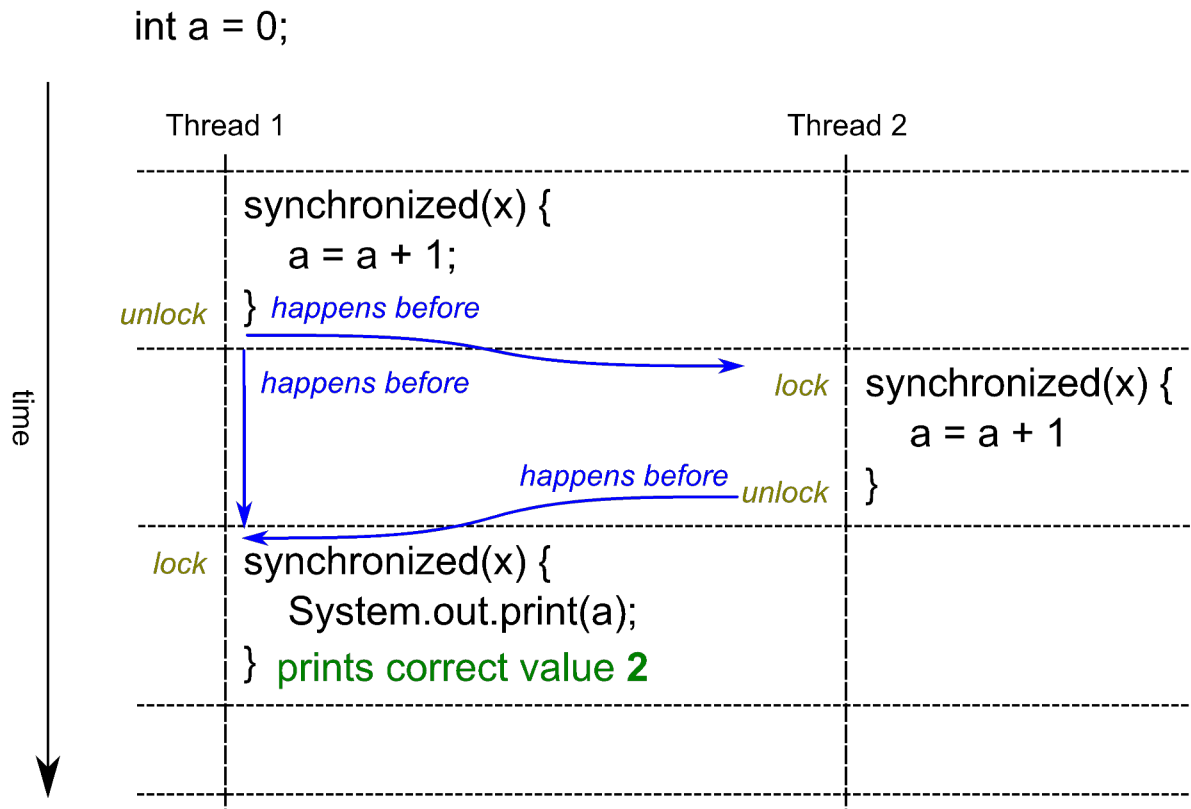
int a = 0;

time

Thread 1

Thread 2

synchronized(x) {
a = a + 1;
unlock } happens before

happens before

lock synchronized(x) {
a = a + 1

happens before unlock }

lock synchronized(x) {
System.out.print(a);
} prints correct value **2**